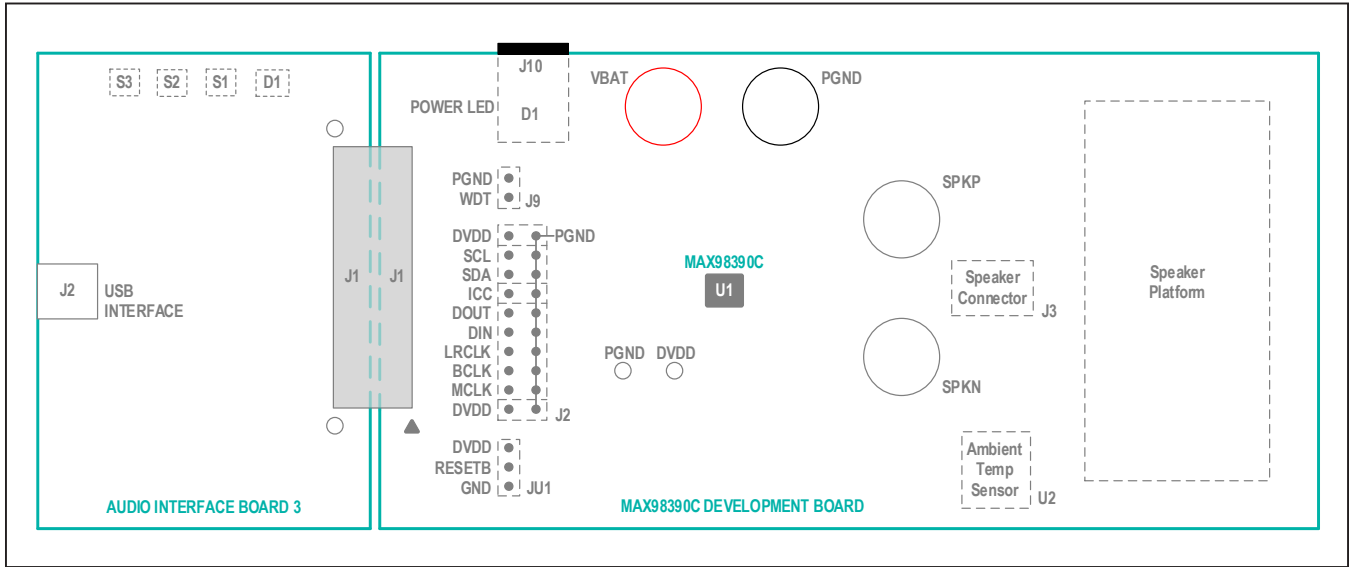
S3 S2 S1 D1

J2 USB INTERFACE

J1 J1

AUDIO INTERFACE BOARD 3

J10
POWER LED D1

VBAT PGND

PGND
WDT J9

DVDD PGND
SCL
SDA
ICC
DOUT
DIN
LRCLK
BCLK
MCLK
DVDD J2

DVDD
RESETB
GND JU1

MAX98390C
U1

PGND DVDD

SPKP

Speaker Connector J3

SPKN

Ambient Temp Sensor U2

Speaker Platform

MAX98390C DEVELOPMENT BOARD